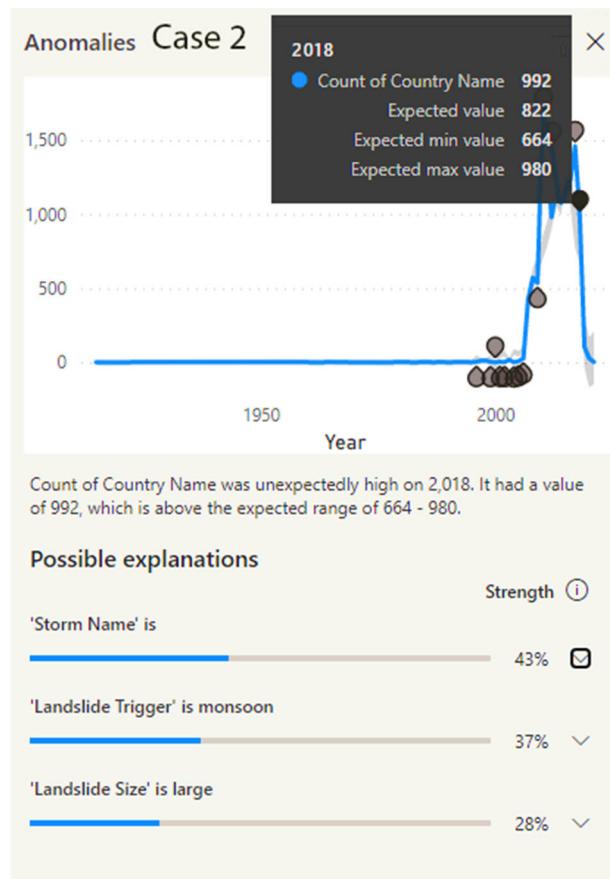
Anomalies Case 2

2018
Count of Country Name 992
Expected value 822
Expected min value 664
Expected max value 980

1,500
1,000
500
0
1950
2000
Year

Count of Country Name was unexpectedly high on 2,018. It had a value of 992, which is above the expected range of 664 - 980.

Possible explanations

Strength

'Storm Name' is
43%

'Landslide Trigger' is monsoon
37%

'Landslide Size' is large
28%